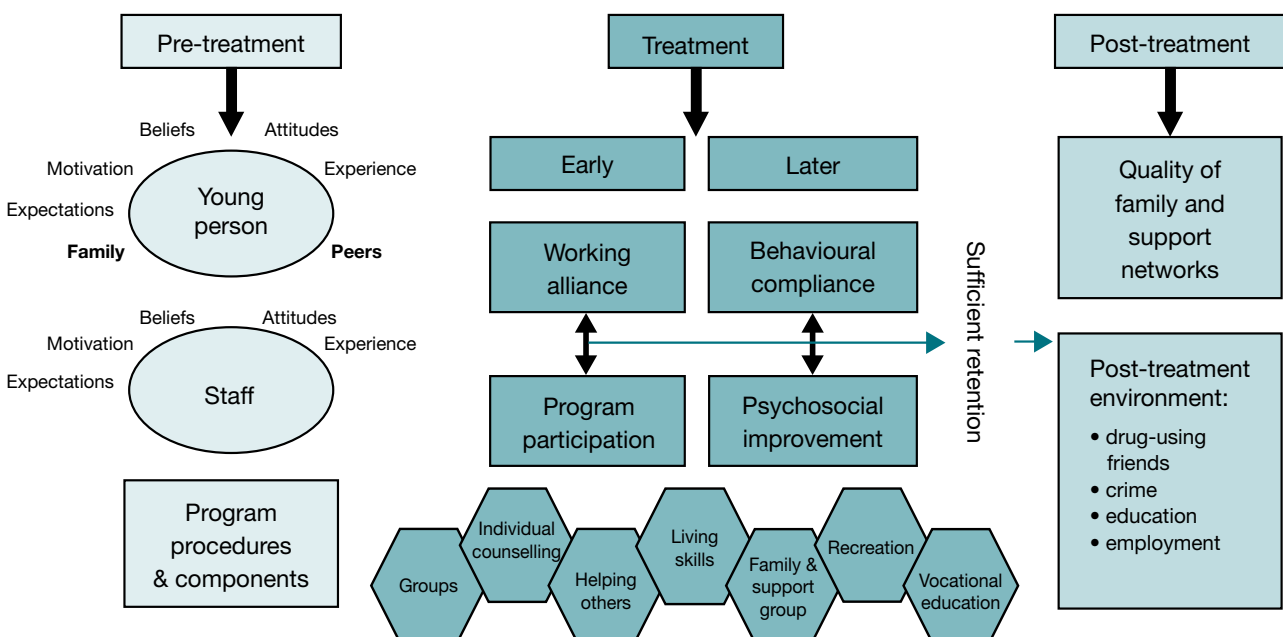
Pre-treatment

Beliefs
Attitudes
Motivation
Experience
Young person
Expectations
Family
Peers

Beliefs
Attitudes
Motivation
Experience
Staff
Expectations

Program procedures & components

Treatment

Early
Later

Working alliance
Behavioural compliance

Program participation
Psychosocial improvement

Groups
Individual counselling
Helping others
Living skills
Family & support group
Recreation
Vocational education

Sufficient retention

Post-treatment

Quality of family and support networks

Post-treatment environment:
• drug-using friends
• crime
• education
• employment